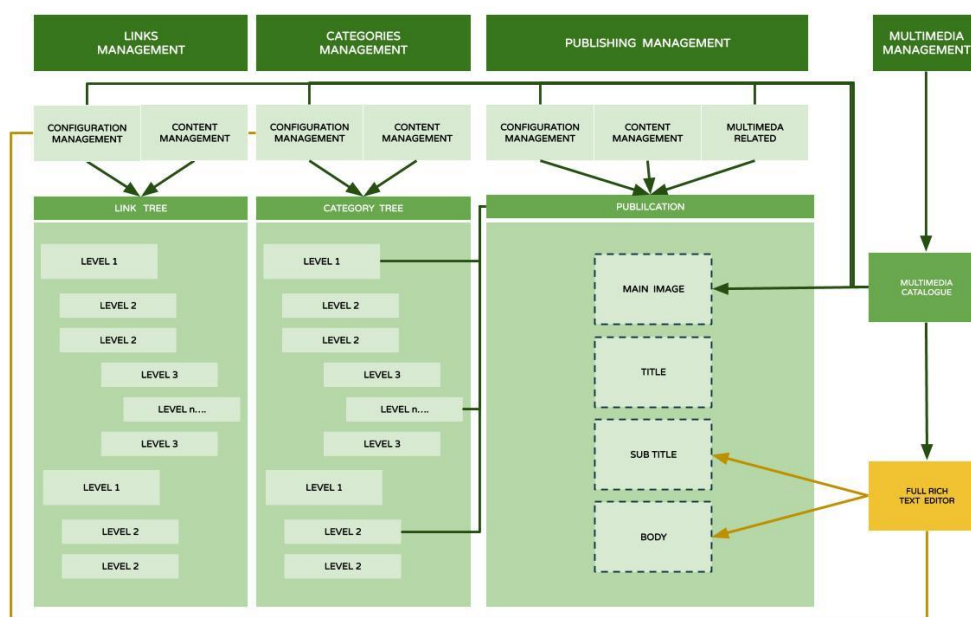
LINKS MANAGEMENT

CATEGORIES MANAGEMENT

PUBLISHING MANAGEMENT

MULTIMEDIA MANAGEMENT

CONFIGURATION MANAGEMENT

CONTENT MANAGEMENT

CONFIGURATION MANAGEMENT

CONTENT MANAGEMENT

CONFIGURATION MANAGEMENT

CONTENT MANAGEMENT

MULTIMEDA RELATED

LINK TREE

LEVEL 1

LEVEL 2

LEVEL 2

LEVEL 3

LEVEL n....

LEVEL 3

LEVEL 1

LEVEL 2

LEVEL 2

CATEGORY TREE

LEVEL 1

LEVEL 2

LEVEL 2

LEVEL 3

LEVEL n....

LEVEL 3

LEVEL 1

LEVEL 2

LEVEL 2

PUBLILCATION

MAIN IMAGE

TITLE

SUB TITLE

BODY

MULTIMEDIA CATALOGUE

FULL RICH TEXT EDITOR